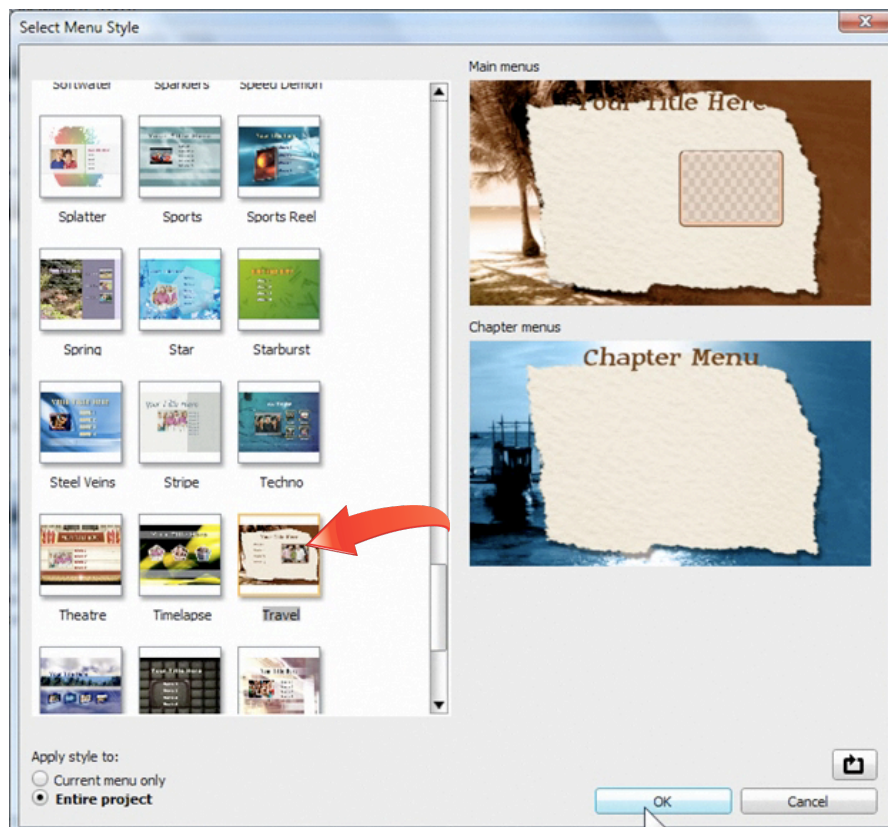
Select Menu Style

Softwater Sparklers Speed Demon

Splatter Sports Sports Reel

Spring Star Starburst

Steel Veins Stripe Techno

Theatre Timelapse Travel

Main menus

Your Title Here

Chapter menus

Chapter Menu

Apply style to:

Current menu only

Entire project

OK

Cancel